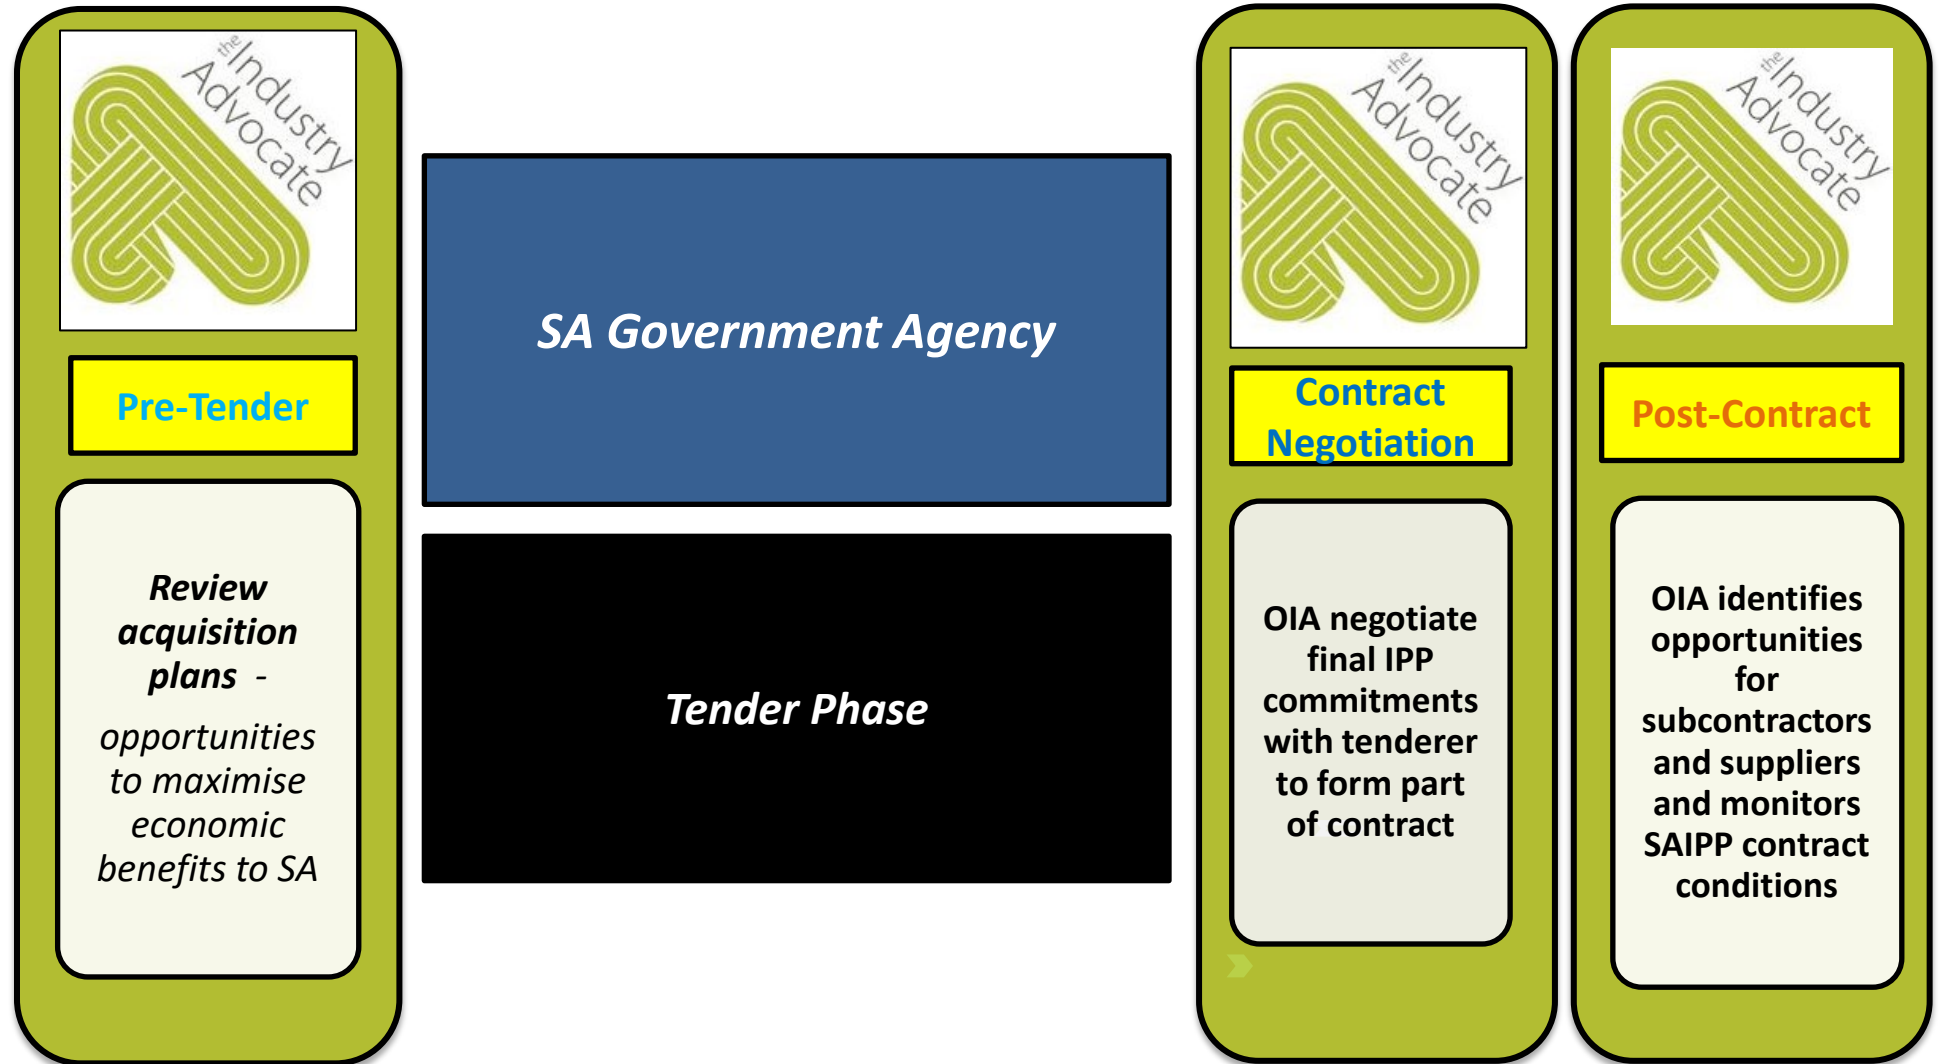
the Industry Advocate

Pre-Tender

Review acquisition plans - opportunities to maximise economic benefits to SA

SA Government Agency

Tender Phase

the Industry Advocate

Contract Negotiation

OIA negotiate final IPP commitments with tenderer to form part of contract

the Industry Advocate

Post-Contract

OIA identifies opportunities for subcontractors and suppliers and monitors SAIPP contract conditions